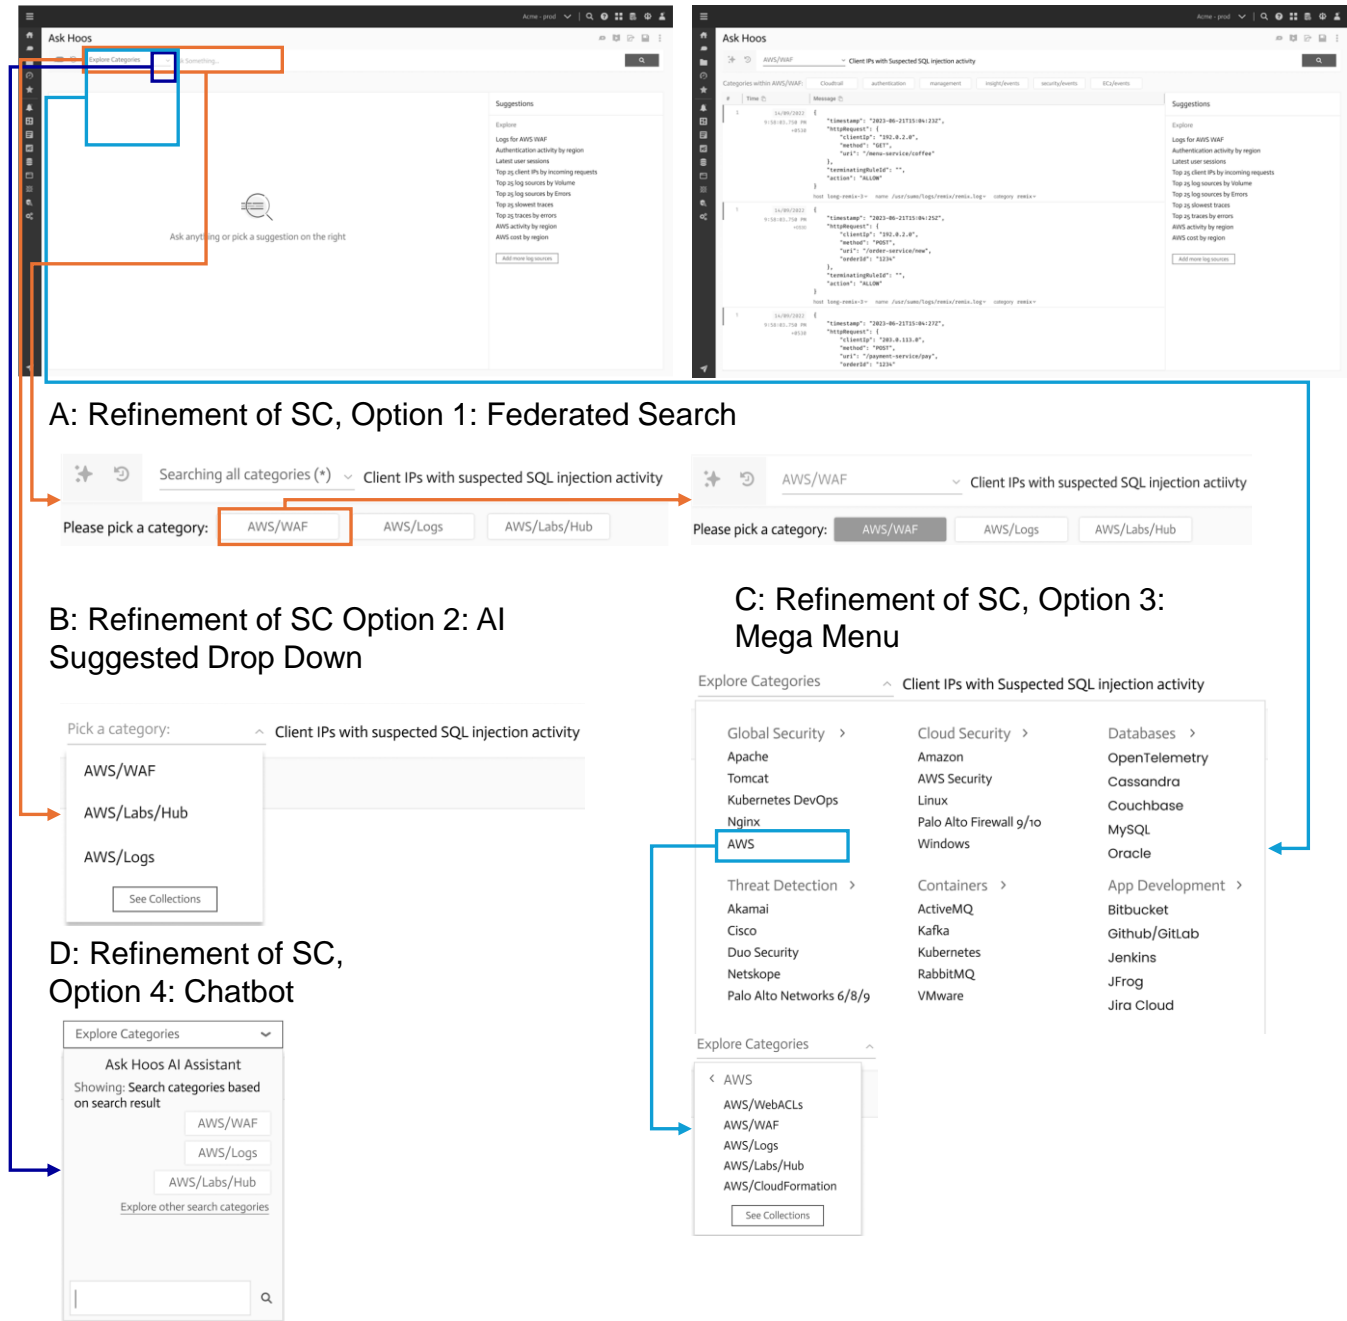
Acme - prod

Ask Hoos

Explore Categories

Ask Something...

Suggestions

Explore

Logs for AWS WAF
Authentication activity by region
Latest user sessions
Top 25 client IPs by incoming requests
Top 25 log sources by Volume
Top 25 log sources by Errors
Top 25 slowest traces
Top 25 traces by errors
AWS activity by region
AWS cost by region

Add more log sources

Ask anything or pick a suggestion on the right

Acme - prod

Ask Hoos

AWS/WAF

Client IPs with Suspected SQL injection activity

Categories within AWS/WAF: Cloudtrail authentication management insight/events security/events ECs/events

Time Message

Suggestions

Explore

Logs for AWS WAF
Authentication activity by region
Latest user sessions
Top 25 client IPs by incoming requests
Top 25 log sources by Volume
Top 25 log sources by Errors
Top 25 slowest traces
Top 25 traces by errors
AWS activity by region
AWS cost by region

Add more log sources

A: Refinement of SC, Option 1: Federated Search

Searching all categories (*)

Client IPs with suspected SQL injection activity

Please pick a category: AWS/WAF AWS/Logs AWS/Labs/Hub

AWS/WAF

Client IPs with suspected SQL injection actiivty

Please pick a category: AWS/WAF AWS/Logs AWS/Labs/Hub

B: Refinement of SC Option 2: AI Suggested Drop Down

Pick a category:

Client IPs with suspected SQL injection activity

AWS/WAF

AWS/Labs/Hub

AWS/Logs

See Collections

C: Refinement of SC, Option 3: Mega Menu

Explore Categories

Client IPs with Suspected SQL injection activity

| Global Security | Cloud Security | Databases |
|---|---|---|
| Apache | Amazon | OpenTelemetry |
| Tomcat | AWS Security | Cassandra |
| Kubernetes DevOps | Linux | Couchbase |
| Nginx | Palo Alto Firewall 9/10 | MySQL |
| AWS | Windows | Oracle |

| Threat Detection | Containers | App Development |
|---|---|---|
| Akamai | ActiveMQ | Bitbucket |
| Cisco | Kafka | Github/GitLab |
| Duo Security | Kubernetes | Jenkins |
| Netskope | RabbitMQ | JFrog |
| Palo Alto Networks 6/8/9 | VMware | Jira Cloud |

Explore Categories

AWS
AWS/WebACLs
AWS/WAF
AWS/Logs
AWS/Labs/Hub
AWS/CloudFormation

See Collections

D: Refinement of SC, Option 4: Chatbot

Explore Categories

Ask Hoos AI Assistant

Showing: Search categories based on search result

AWS/WAF

AWS/Logs

AWS/Labs/Hub

Explore other search categories